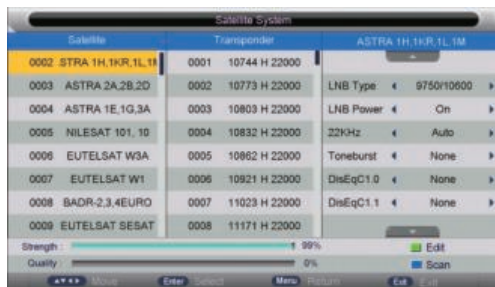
Satellite System

| Satellite | Transponder |
|---|---|
| 0002 STRA 1H,1KR,1L,1I | 0001 10744 H 22000 |
| 0003 ASTRA 2A,2B,2D | 0002 10773 H 22000 |
| 0004 ASTRA 1E,1G,3A | 0003 10803 H 22000 |
| 0005 NILESAT 101, 10 | 0004 10832 H 22000 |
| 0006 EUTELSAT W3A | 0005 10862 H 22000 |
| 0007 EUTELSAT W1 | 0006 10921 H 22000 |
| 0008 BADR-2,3,4EURO | 0007 11023 H 22000 |
| 0009 EUTELSAT SESAT | 0008 11171 H 22000 |

ASTRA 1H,1KR,1L,1M

LNB Type 9750/10600
LNB Power On
22KHz Auto
Toneburst None
DisEqC1.0 None
DisEqC1.1 None

Strength 99%
Quality 0%

Edit
Scan

Move Enter Select Menu Return Exit Exit